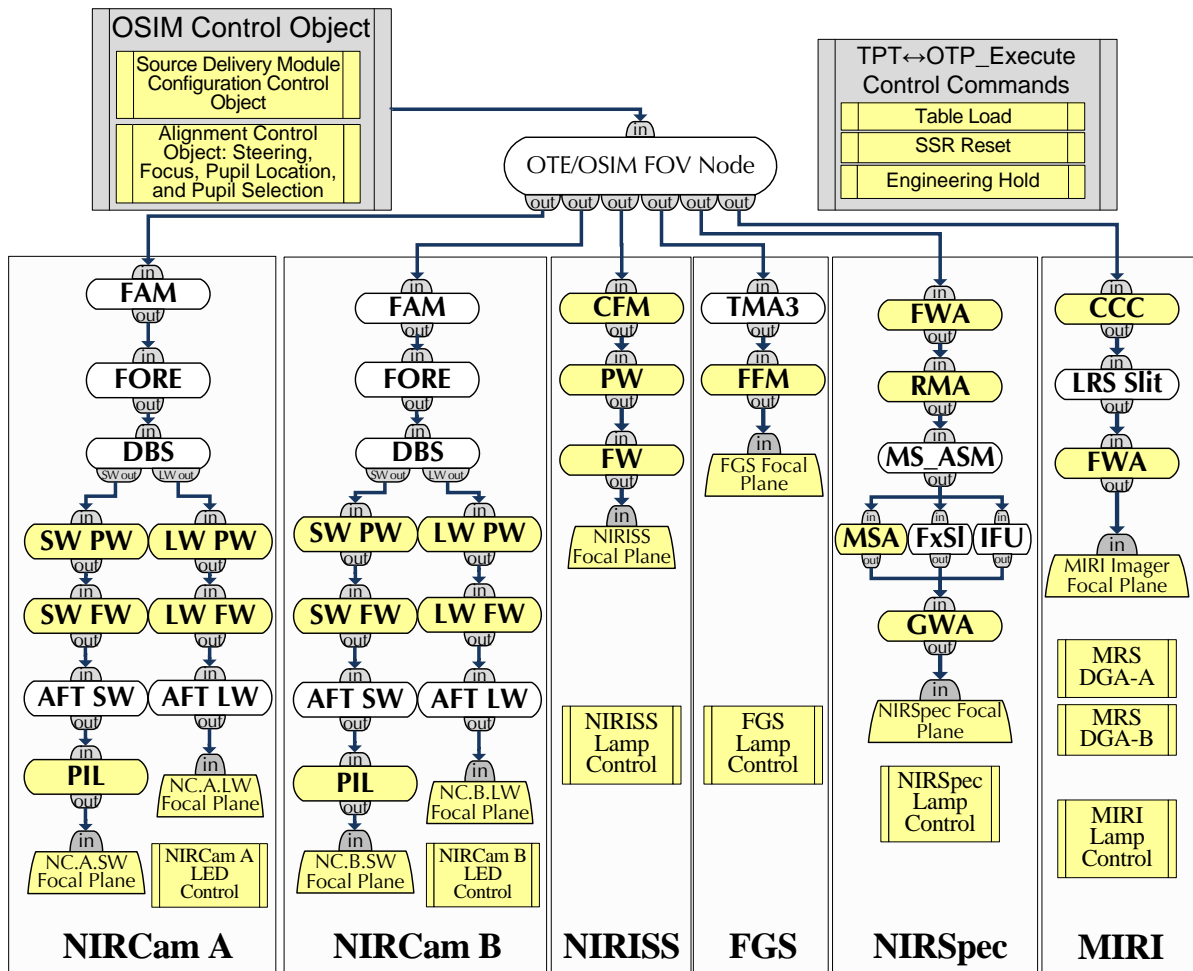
OSIM Control Object

Source Delivery Module Configuration Control Object

Alignment Control Object: Steering, Focus, Pupil Location, and Pupil Selection

TPT↔OTP_Execute Control Commands

Table Load

SSR Reset

Engineering Hold

in

OTE/OSIM FOV Node

out out out out out out

in
FAM
out
in
FORE
out
in
DBS
SW out LW out
in
SW PW
out
in
SW FW
out
in
AFT SW
out
in
PIL
out
in
NC.A.SW Focal Plane

in
LW PW
out
in
LW FW
out
in
AFT LW
out
in
NC.A.LW Focal Plane

NIRCam A LED Control

NIRCam A

in
FAM
out
in
FORE
out
in
DBS
SW out LW out
in
SW PW
out
in
SW FW
out
in
AFT SW
out
in
PIL
out
in
NC.B.SW Focal Plane

in
LW PW
out
in
LW FW
out
in
AFT LW
out
in
NC.B.LW Focal Plane

NIRCam B LED Control

NIRCam B

in
CFM
out
in
PW
out
in
FW
out
in
NIRISS Focal Plane

NIRISS Lamp Control

NIRISS

in
TMA3
out
in
FFM
out
in
FGS Focal Plane

FGS Lamp Control

FGS

in
FWA
out
in
RMA
out
in
MS_ASM
out
in in in
MSA FxSl IFU
out out out
in
GWA
out
in
NIRSpec Focal Plane

NIRSpec Lamp Control

NIRSpec

in
CCC
out
in
LRS Slit
out
in
FWA
out
in
MIRI Imager Focal Plane

MRS DGA-A

MRS DGA-B

MIRI Lamp Control

MIRI